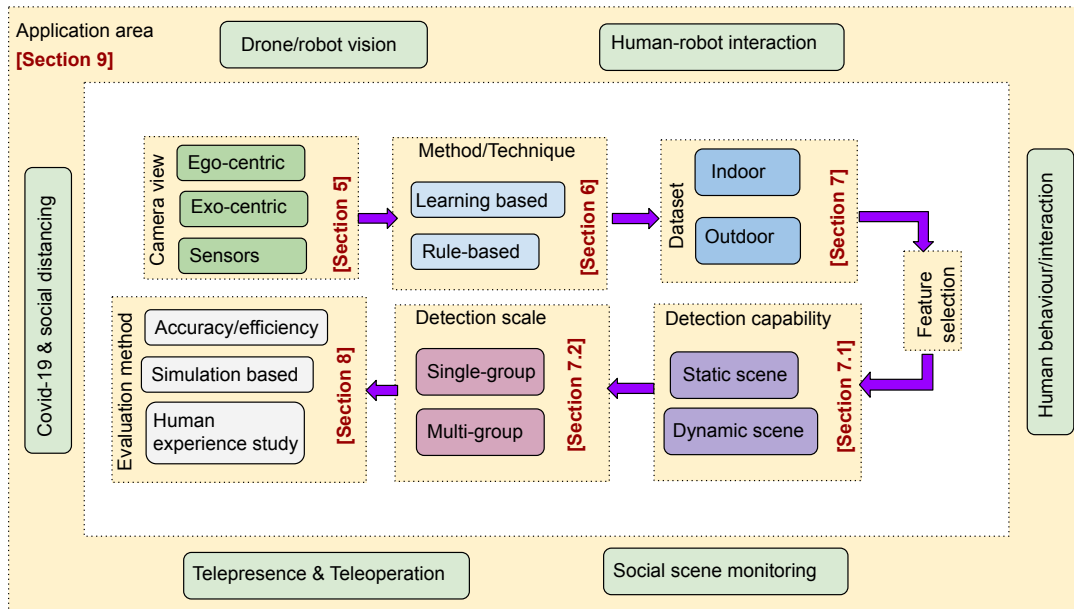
Application area
[Section 9]

Drone/robot vision

Human-robot interaction

Covid-19 & social distancing

Human behaviour/interaction

Camera view
Ego-centric
Exo-centric
Sensors
[Section 5]

Method/Technique
Learning based
Rule-based
[Section 6]

Dataset
Indoor
Outdoor
[Section 7]

Feature selection

Detection capability
Static scene
Dynamic scene
[Section 7.1]

Detection scale
Single-group
Multi-group
[Section 7.2]

Evaluation method
Accuracy/efficiency
Simulation based
Human experience study
[Section 8]

Telepresence & Teleoperation

Social scene monitoring